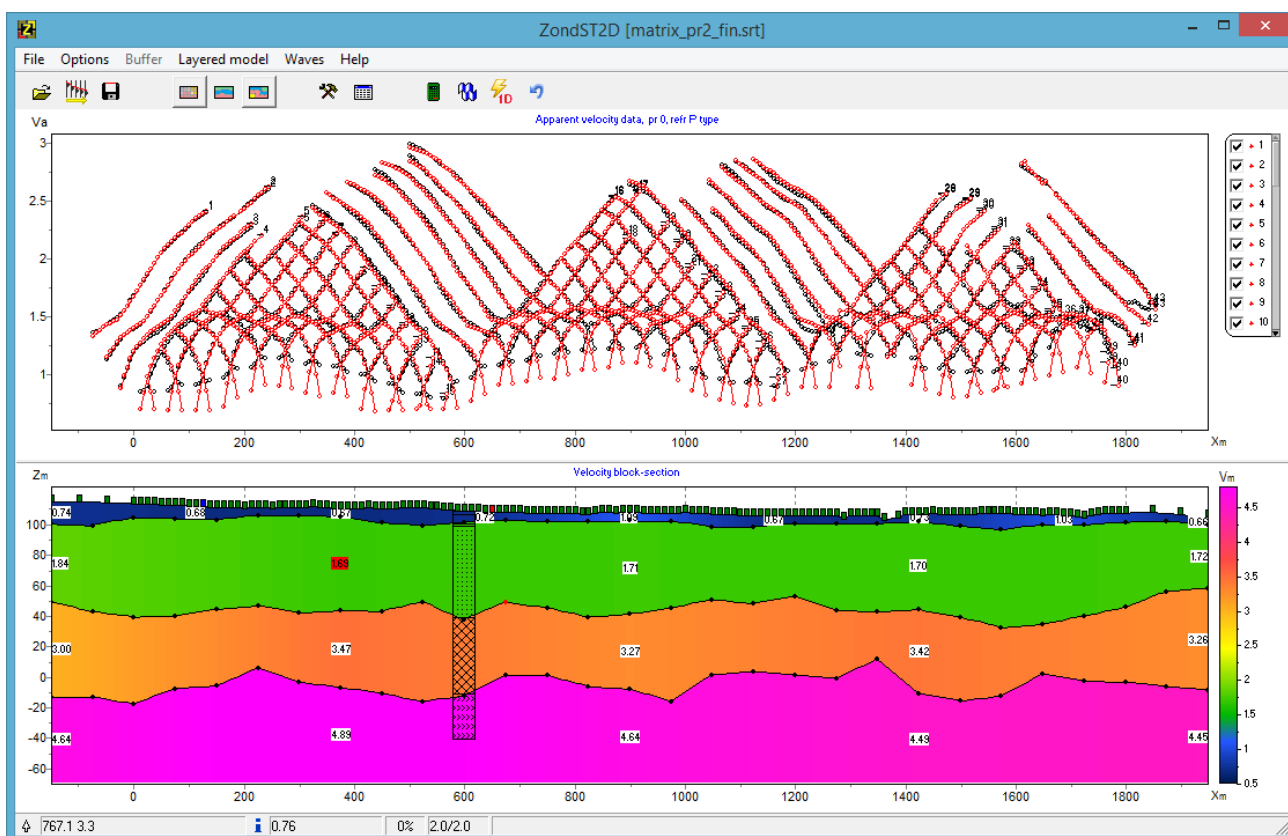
ZondST2D [matrix_pr2_fin.srt]

File Options Buffer Layered model Waves Help

Va
Apparent velocity data, pr 0, refr P type

3
2.5
2
1.5
1

1 2 3 4 5 16 17 18 28 29 30 31 36 37 40 41 42 43

0 200 400 600 800 1000 1200 1400 1600 1800 Xm

1
2
3
4
5
6
7
8
9
10

Zm
Velocity block-section

100
80
60
40
20
0
-20
-40
-60

0.74 0.68 0.57 0.72 1.03 0.67 0.73 1.03 0.66
1.84 1.69 1.71 1.70 1.72
3.00 3.47 3.27 3.42 3.26
4.64 4.89 4.64 4.49 4.45

0 200 400 600 800 1000 1200 1400 1600 1800 Xm

Vm
4.5
4
3.5
3
2.5
2
1.5
1
0.5

767.1 3.3 0.76 0% 2.0/2.0